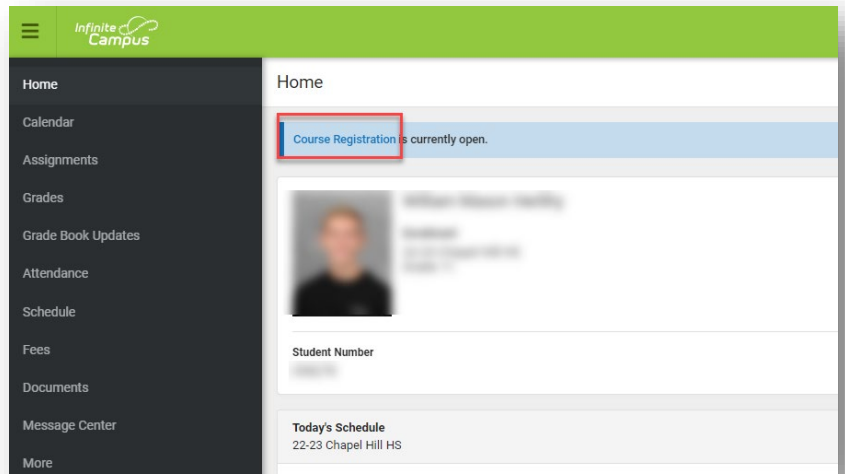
Infinite Campus

Home
Calendar
Assignments
Grades
Grade Book Updates
Attendance
Schedule
Fees
Documents
Message Center
More

Home

Course Registration is currently open.

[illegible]
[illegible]
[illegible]
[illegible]

Student Number
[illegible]

Today's Schedule
22-23 Chapel Hill HS